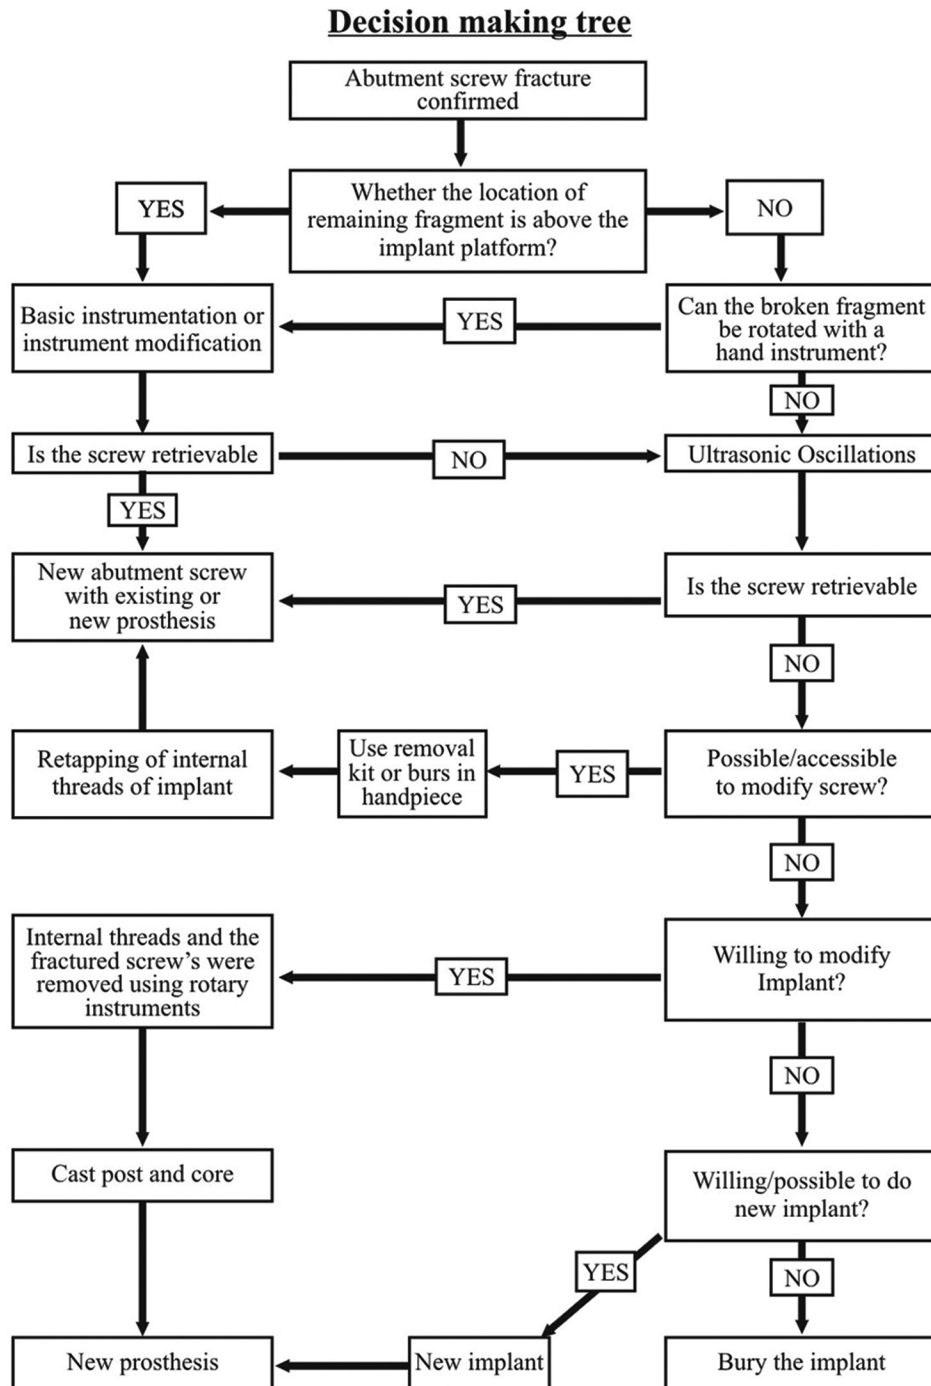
Decision making tree

Abutment screw fracture confirmed

YES

Whether the location of remaining fragment is above the implant platform?

NO

Basic instrumentation or instrument modification

YES

Can the broken fragment be rotated with a hand instrument?

NO

Is the screw retrievable

NO

Ultrasonic Oscillations

YES

New abutment screw with existing or new prosthesis

YES

Is the screw retrievable

NO

Retapping of internal threads of implant

Use removal kit or burs in handpiece

YES

Possible/accessible to modify screw?

NO

Internal threads and the fractured screw's were removed using rotary instruments

YES

Willing to modify Implant?

NO

Cast post and core

Willing/possible to do new implant?

YES

NO

New prosthesis

New implant

Bury the implant